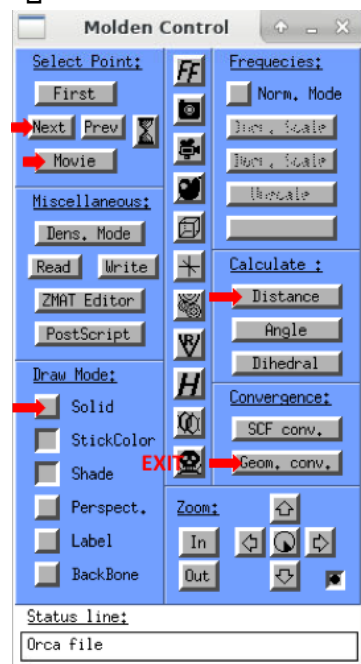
Molden Control

Select Point:
First
Next
Prev
Movie

Miscellaneous:
Dens. Mode
Read
Write
ZMAT Editor
PostScript

Draw Mode:
Solid
StickColor
Shade
Perspect.
Label
BackBone

FF
H
EXIT

Frequecies:
Norm. Mode
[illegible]
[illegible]
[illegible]

Calculate :
Distance
Angle
Dihedral

Convergence:
SCF conv.
Geom. conv.

Zoom:
In
Out

Status line:
Orca file